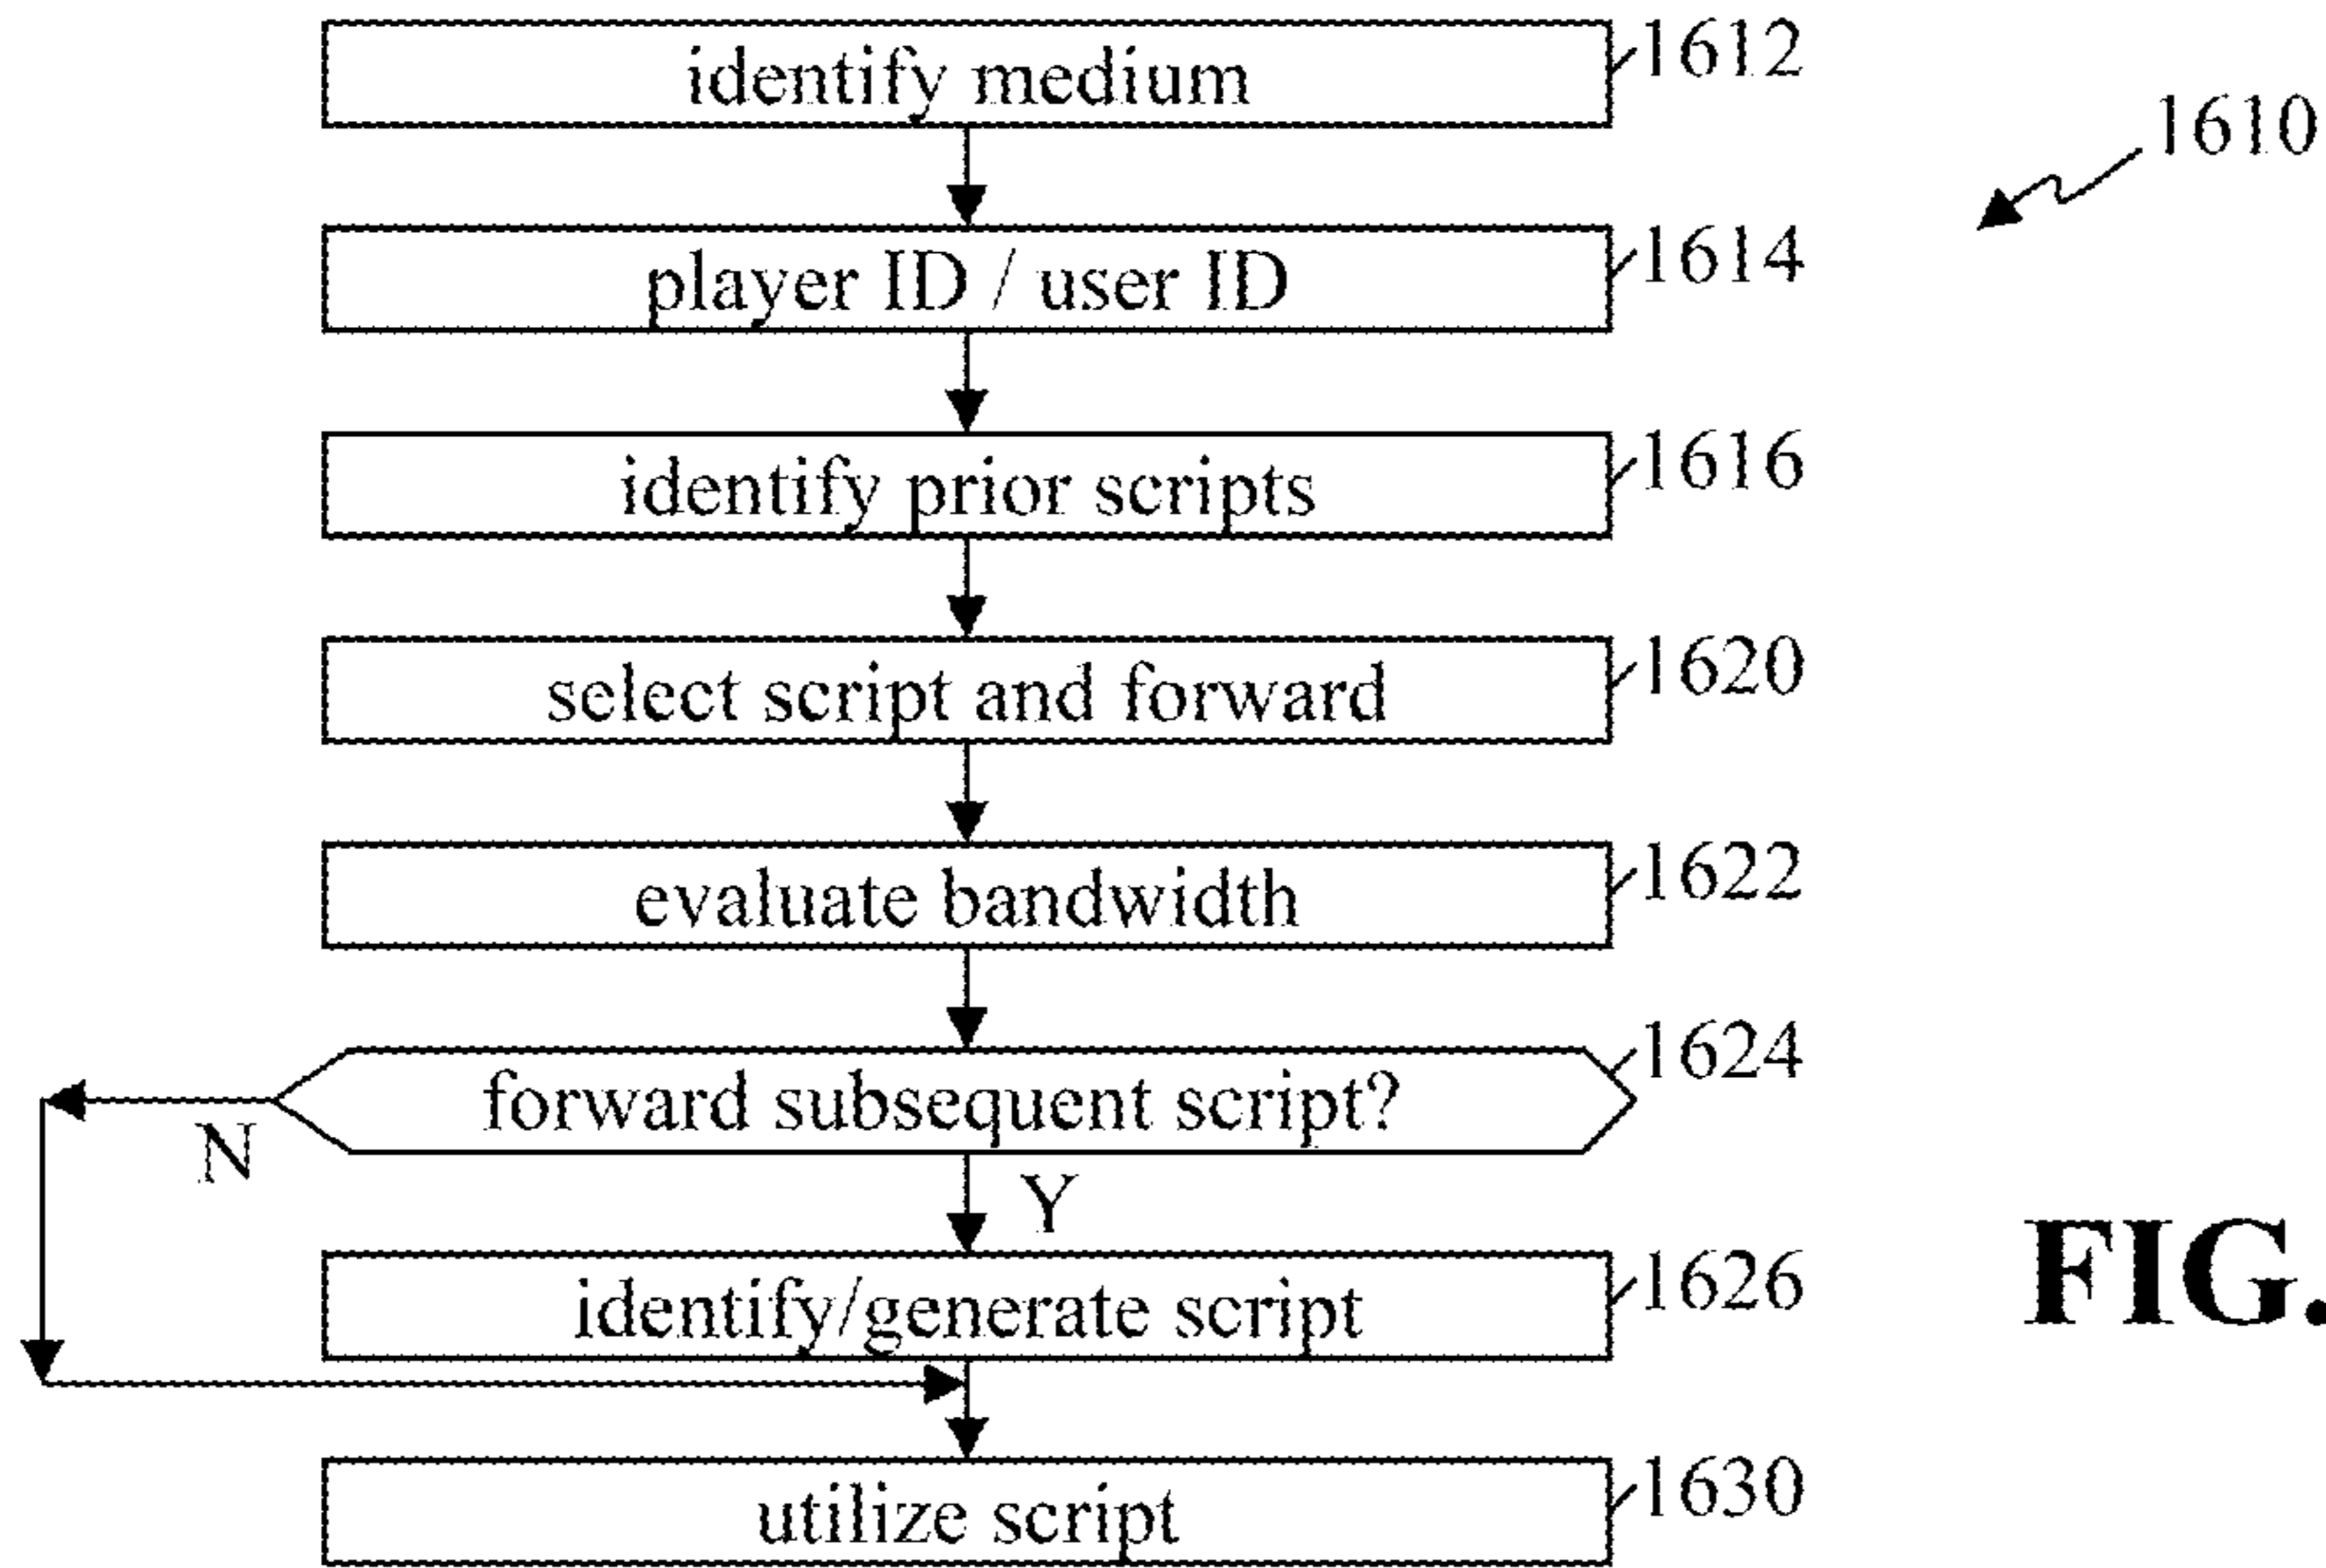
identify medium 1612

1610

player ID / user ID 1614

identify prior scripts 1616

select script and forward 1620

evaluate bandwidth 1622

forward subsequent script? 1624

N

Y

identify/generate script 1626

FIG.

utilize script 1630